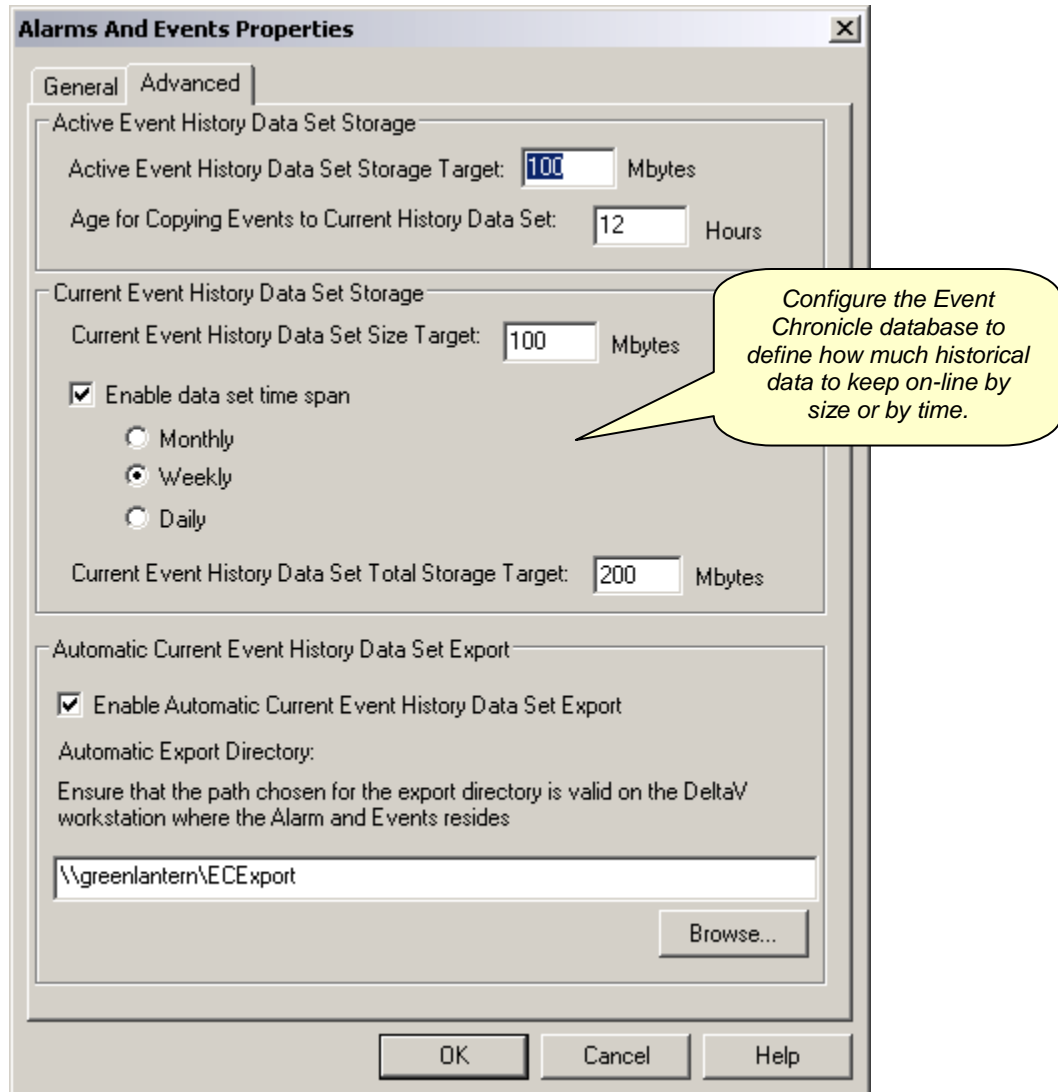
Alarms And Events Properties

General Advanced

Active Event History Data Set Storage

Active Event History Data Set Storage Target: 100 Mbytes

Age for Copying Events to Current History Data Set: 12 Hours

Current Event History Data Set Storage

Current Event History Data Set Size Target: 100 Mbytes

Enable data set time span

Monthly

Weekly

Daily

Current Event History Data Set Total Storage Target: 200 Mbytes

Configure the Event Chronicle database to define how much historical data to keep on-line by size or by time.

Automatic Current Event History Data Set Export

Enable Automatic Current Event History Data Set Export

Automatic Export Directory:

Ensure that the path chosen for the export directory is valid on the DeltaV workstation where the Alarm and Events resides

\\greenlantern\ECExport

Browse...

OK Cancel Help